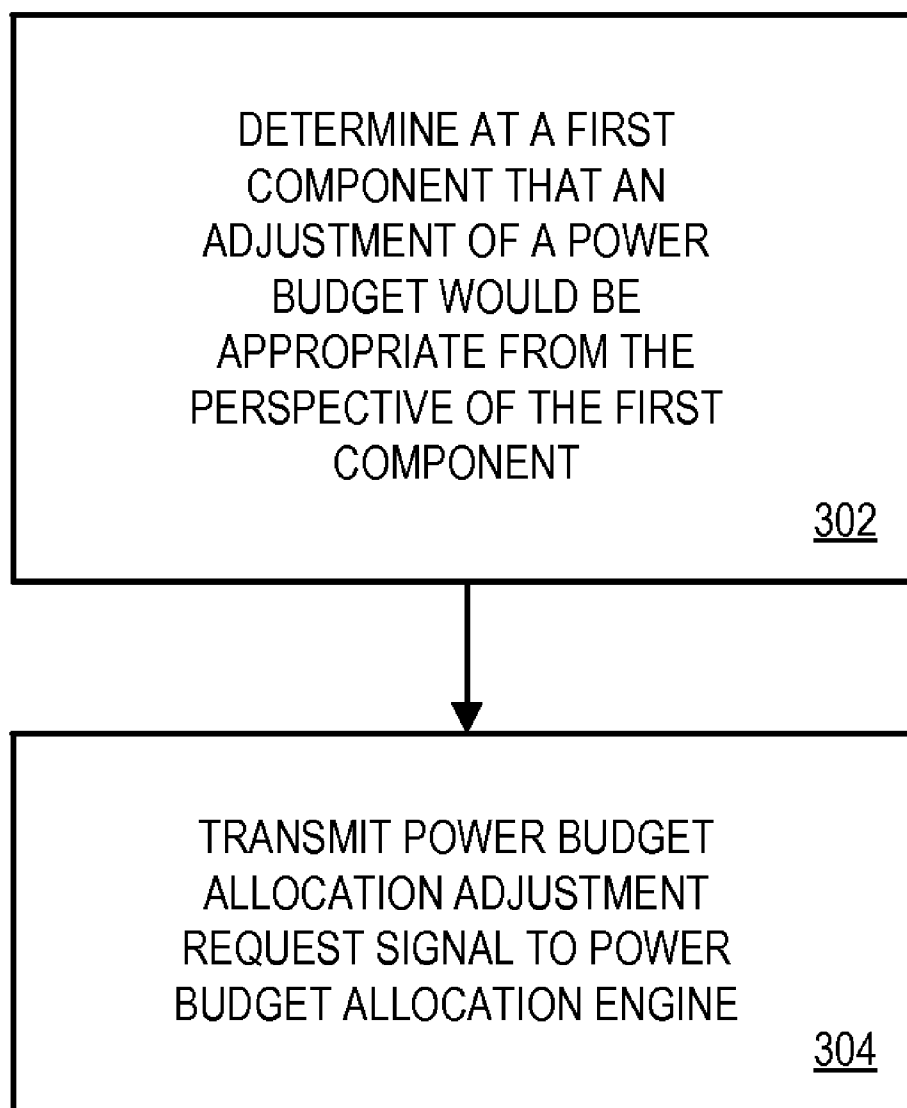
DETERMINE AT A FIRST COMPONENT THAT AN ADJUSTMENT OF A POWER BUDGET WOULD BE APPROPRIATE FROM THE PERSPECTIVE OF THE FIRST COMPONENT

302

TRANSMIT POWER BUDGET ALLOCATION ADJUSTMENT REQUEST SIGNAL TO POWER BUDGET ALLOCATION ENGINE

304